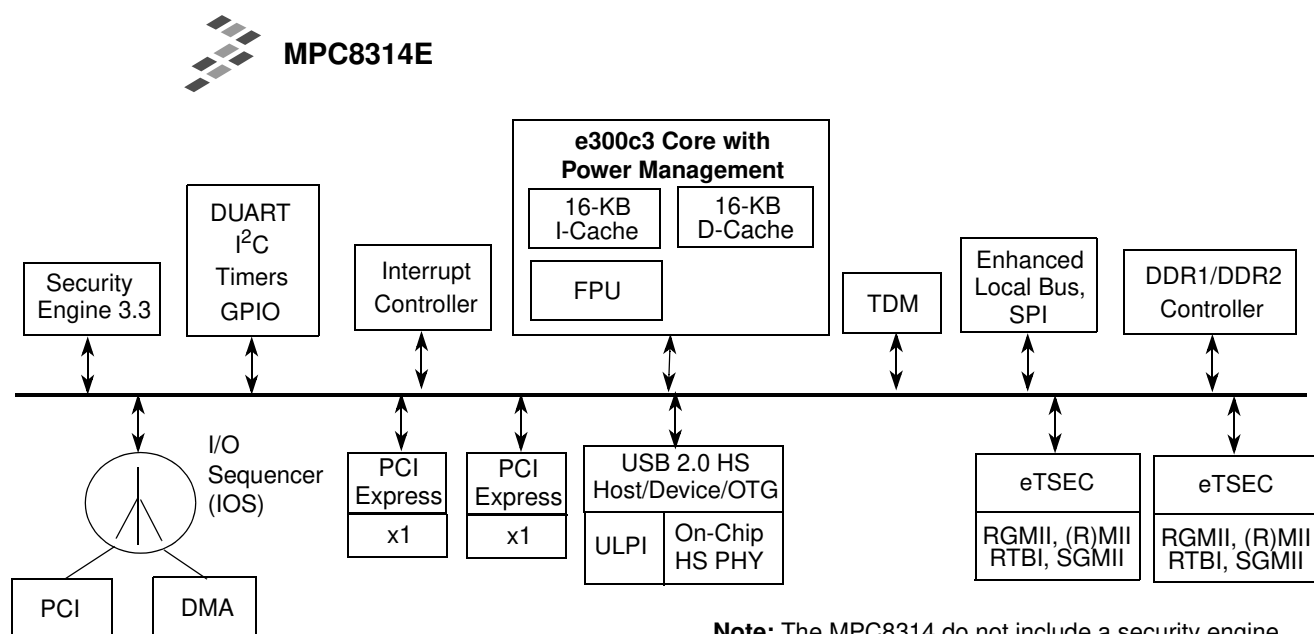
MPC8314E

e300c3 Core with Power Management

16-KB I-Cache

16-KB D-Cache

FPU

DUART $I^2C$ Timers GPIO

Security Engine 3.3

Interrupt Controller

TDM

Enhanced Local Bus, SPI

DDR1/DDR2 Controller

I/O Sequencer (IOS)

PCI Express

x1

PCI Express

x1

USB 2.0 HS Host/Device/OTG

ULPI

On-Chip HS PHY

eTSEC

RGMII, (R)MII RTBI, SGMII

eTSEC

RGMII, (R)MII RTBI, SGMII

PCI

DMA

Note: The MPC8314 do not include a security engine